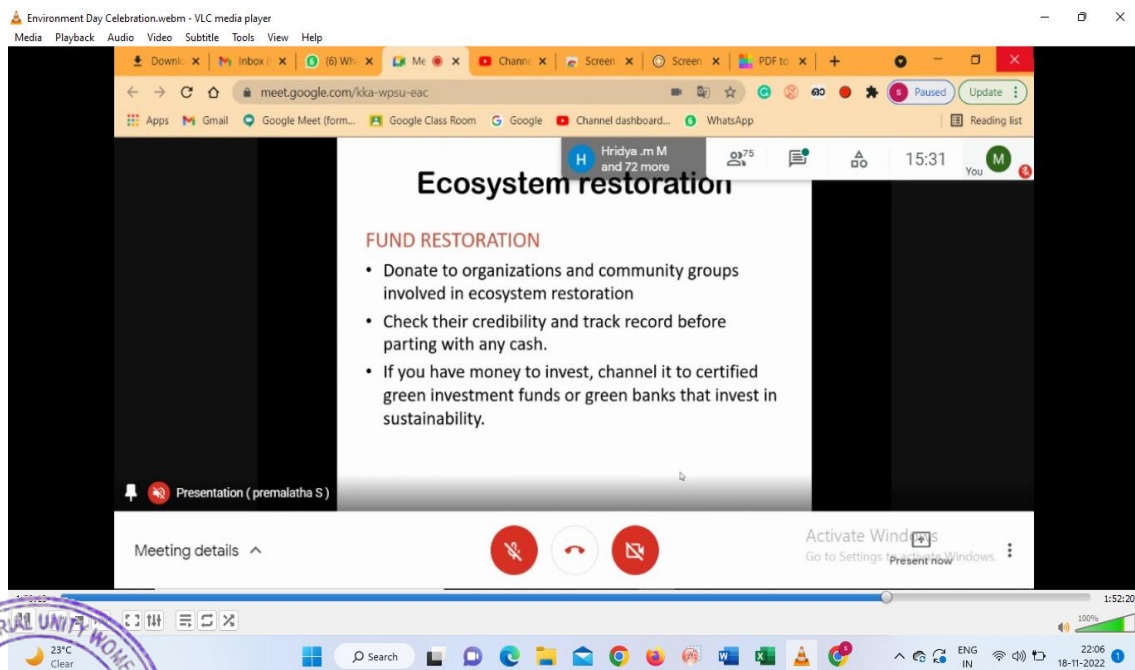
Environment Day Celebration.webm - VLC media player
Media Playback Audio Video Subtitle Tools View Help

Downlo × Inbox × (6) Wh × Me × Chann × Screen × Screen × PDF to × +

meet.google.com/kka-wpsu-eac
Paused Update

Apps Gmail Google Meet (form... Google Class Room Google Channel dashboard... WhatsApp Reading list

Hridya .m M and 72 more
75
15:31
You

Ecosystem restoration

FUND RESTORATION
• Donate to organizations and community groups involved in ecosystem restoration
• Check their credibility and track record before parting with any cash.
• If you have money to invest, channel it to certified green investment funds or green banks that invest in sustainability.

Presentation ( premalatha S )

Meeting details

Activate Windows
Go to Settings to activate Windows.
Present now

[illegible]
1:52:20
100%

RIAL UNITY WOME

23°C
Clear
Search
ENG IN
22:06
18-11-2022